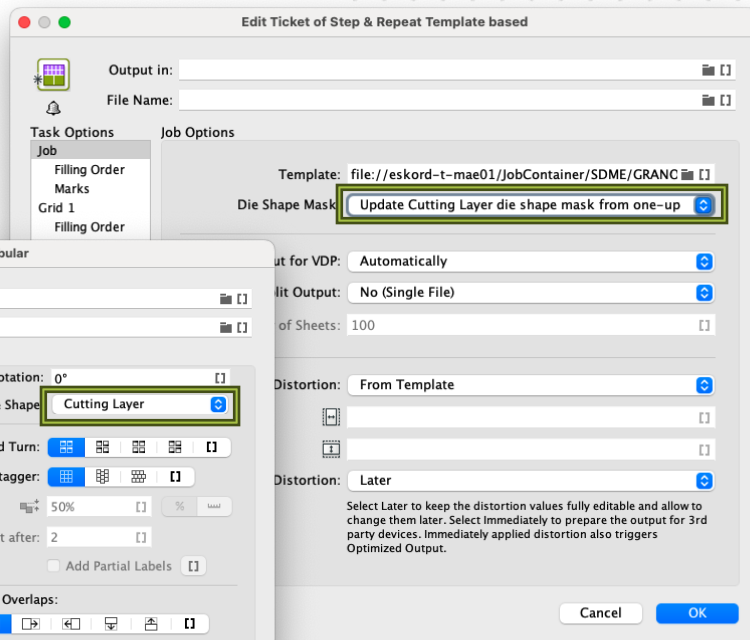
Edit Ticket of Step & Repeat Template based

Output in:

File Name:

Task Options

Job

Filling Order

Marks

Grid 1

Filling Order

Job Options

Template: file://eskord-t-mae01/JobContainer/SDME/GRANC

Die Shape Mask: Update Cutting Layer die shape mask from one-up

ut for VDP: Automatically

lit Output: No (Single File)

of Sheets: 100

Distortion: From Template

Distortion: Later

Select Later to keep the distortion values fully editable and allow to change them later. Select Immediately to prepare the output for 3rd party devices. Immediately applied distortion also triggers Optimized Output.

Cancel

OK

pular

otation: 0°

Shape Cutting Layer

d Turn:

tagger:

50%

%

t after: 2

Add Partial Labels

Overlaps: